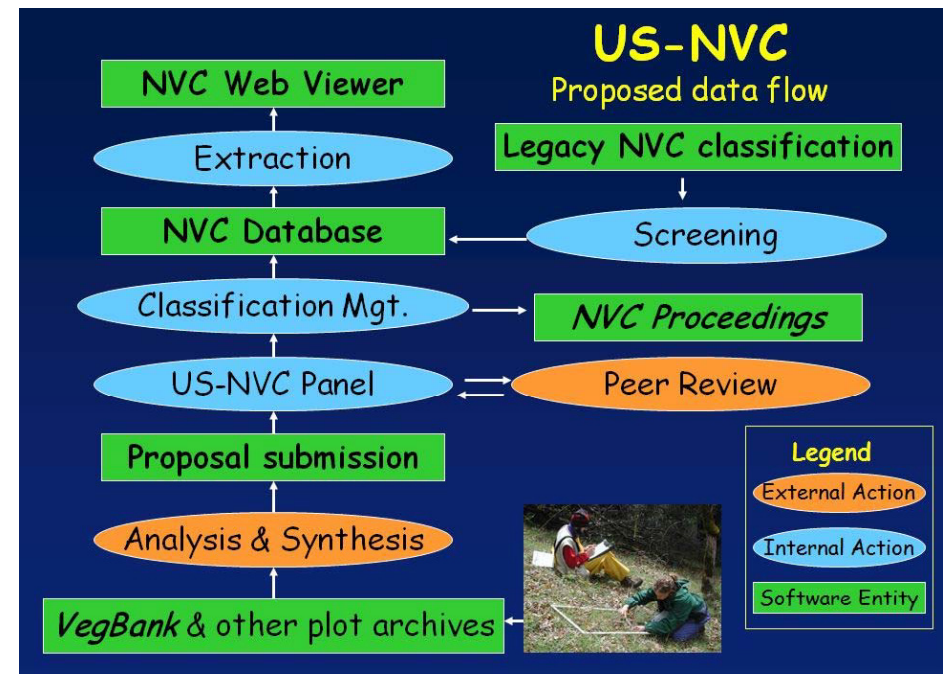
US-NVC
Proposed data flow

NVC Web Viewer

Extraction

Legacy NVC classification

NVC Database

Screening

Classification Mgt.

NVC Proceedings

US-NVC Panel

Peer Review

Proposal submission

Analysis & Synthesis

VegBank & other plot archives

Legend
External Action
Internal Action
Software Entity